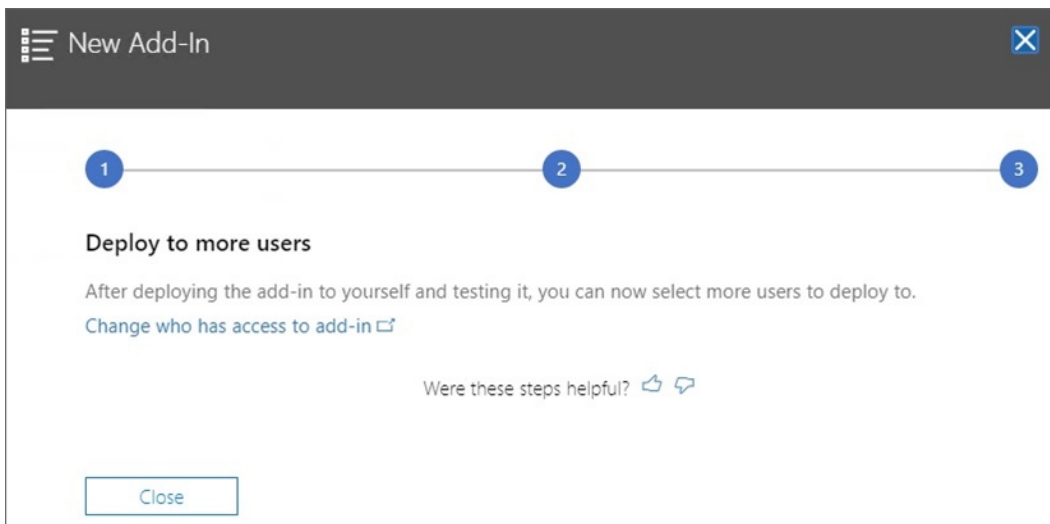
New Add-In

1

2

3

Deploy to more users

After deploying the add-in to yourself and testing it, you can now select more users to deploy to.

Change who has access to add-in

Were these steps helpful?

Close